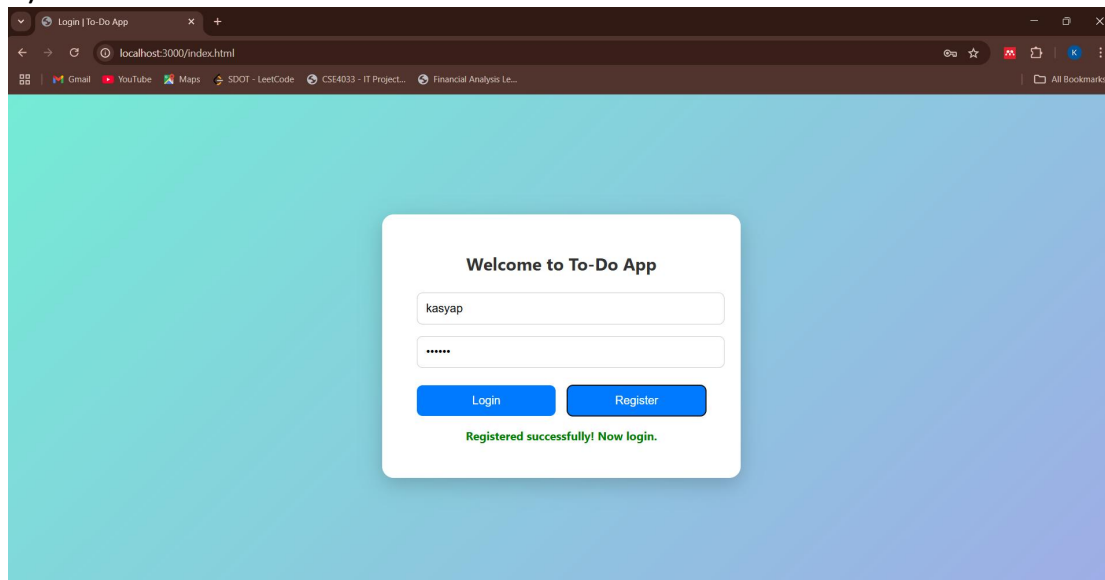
Login | To-Do App

localhost:3000/index.html

Gmail YouTube Maps SDOT - LeetCode CSE4033 - IT Project... Financial Analysis Le...

All Bookmarks

K

Welcome to To-Do App

kasyap

••••••

Login

Register

Registered successfully! Now login.